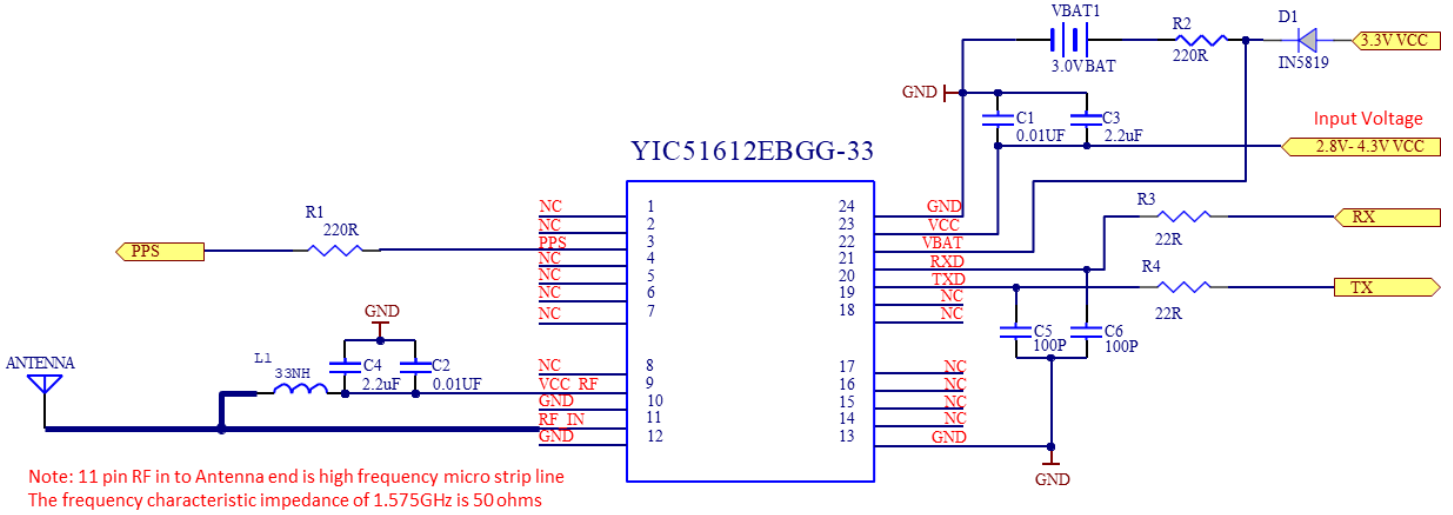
VBAT1
3.0VBAT
R2
220R
D1
IN5819
3.3V VCC
GND
C1
0.01UF
C3
2.2uF
Input Voltage
2.8V- 4.3V VCC
YIC51612EBGG-33
R1
220R
PPS

| NC | 1 | 24 | GND |
|---|---|---|---|
| NC | 2 | 23 | VCC |
| PPS | 3 | 22 | VBAT |
| NC | 4 | 21 | RXD |
| NC | 5 | 20 | TXD |
| NC | 6 | 19 | NC |
| NC | 7 | 18 | NC |
| NC | 8 | 17 | NC |
| VCC_RF | 9 | 16 | NC |
| GND | 10 | 15 | NC |
| RF_IN | 11 | 14 | NC |
| GND | 12 | 13 | GND |

R3
22R
RX
R4
22R
TX
C5
100P
C6
100P
GND
GND
ANTENNA
L1
33NH
C4
2.2uF
C2
0.01UF
GND

Note: 11 pin RF in to Antenna end is high frequency micro strip line
The frequency characteristic impedance of 1.575GHz is 50 ohms